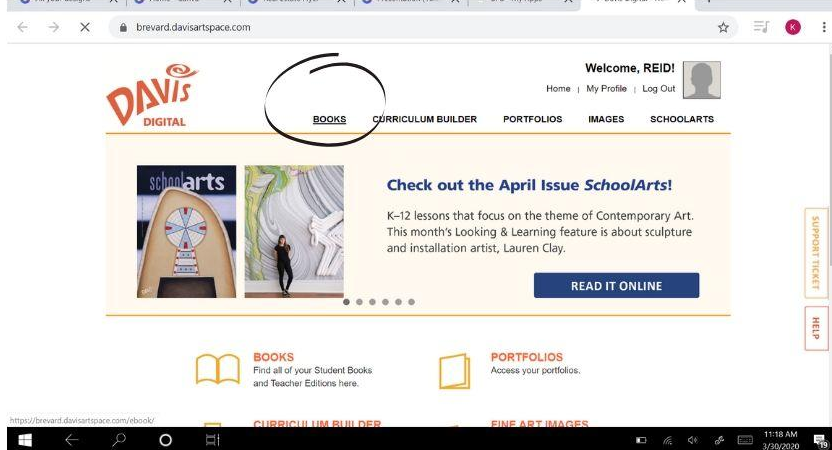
brevard.davisartspace.com

DAVIS DIGITAL

Welcome, REID!
Home | My Profile | Log Out

BOOKS CURRICULUM BUILDER PORTFOLIOS IMAGES SCHOOLARTS

schoolarts

Check out the April Issue SchoolArts!

K–12 lessons that focus on the theme of Contemporary Art. This month's Looking & Learning feature is about sculpture and installation artist, Lauren Clay.

READ IT ONLINE

SUPPORT TICKET

HELP

BOOKS
Find all of your Student Books and Teacher Editions here.

PORTFOLIOS
Access your portfolios.

https://brevard.davisartspace.com/ebook/

CURRICULUM BUILDER

FINE ART IMAGES

11:18 AM
3/30/2020